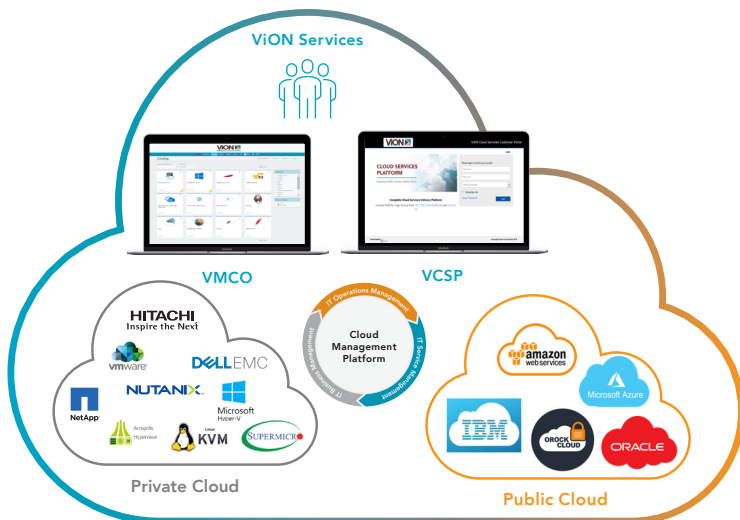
ViON Services

VMCO

VCSP

CLOUD SERVICES PLATFORM

Complete Cloud Services Delivery Platform

Cloud Management Platform

IT Operations Management

IT Service Management

IT Business Management

HITACHI
Inspire the Next

vmware

DELLEMC

NUTANIX

NetApp

Microsoft Hyper-V

Acropolis Hypervisor

Linux KVM

SUPERMICRO

Private Cloud

amazon web services

Microsoft Azure

IBM

OROCK CLOUD

ORACLE

Public Cloud